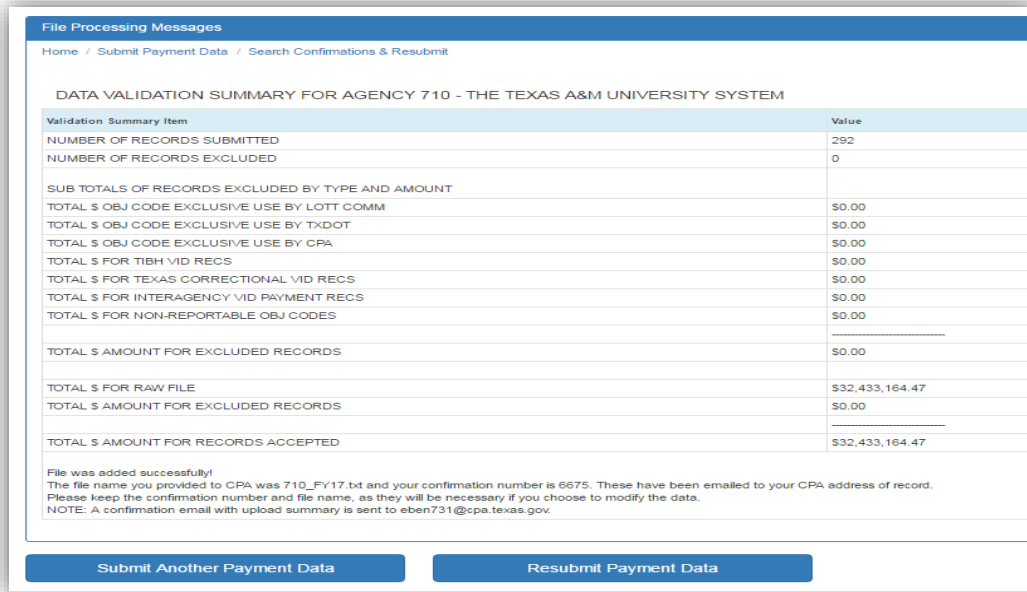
File Processing Messages

Home / Submit Payment Data / Search Confirmations & Resubmit

DATA VALIDATION SUMMARY FOR AGENCY 710 - THE TEXAS A&M UNIVERSITY SYSTEM

| Validation Summary Item | Value |
|---|---|
| NUMBER OF RECORDS SUBMITTED | 292 |
| NUMBER OF RECORDS EXCLUDED | 0 |
| SUB TOTALS OF RECORDS EXCLUDED BY TYPE AND AMOUNT | |
| TOTAL $ OBJ CODE EXCLUSIVE USE BY LOTT COMM | $0.00 |
| TOTAL $ OBJ CODE EXCLUSIVE USE BY TXDOT | $0.00 |
| TOTAL $ OBJ CODE EXCLUSIVE USE BY CPA | $0.00 |
| TOTAL $ FOR TIBH VID RECS | $0.00 |
| TOTAL $ FOR TEXAS CORRECTIONAL VID RECS | $0.00 |
| TOTAL $ FOR INTERAGENCY VID PAYMENT RECS | $0.00 |
| TOTAL $ FOR NON-REPORTABLE OBJ CODES | $0.00 |
| | ------------------------ |
| TOTAL $ AMOUNT FOR EXCLUDED RECORDS | $0.00 |
| | |
| TOTAL $ FOR RAW FILE | $32,433,164.47 |
| TOTAL $ AMOUNT FOR EXCLUDED RECORDS | $0.00 |
| | ------------------------ |
| TOTAL $ AMOUNT FOR RECORDS ACCEPTED | $32,433,164.47 |

File was added successfully!
The file name you provided to CPA was 710_FY17.txt and your confirmation number is 6675. These have been emailed to your CPA address of record.
Please keep the confirmation number and file name, as they will be necessary if you choose to modify the data.
NOTE: A confirmation email with upload summary is sent to eben731@cpa.texas.gov.

Submit Another Payment Data

Resubmit Payment Data